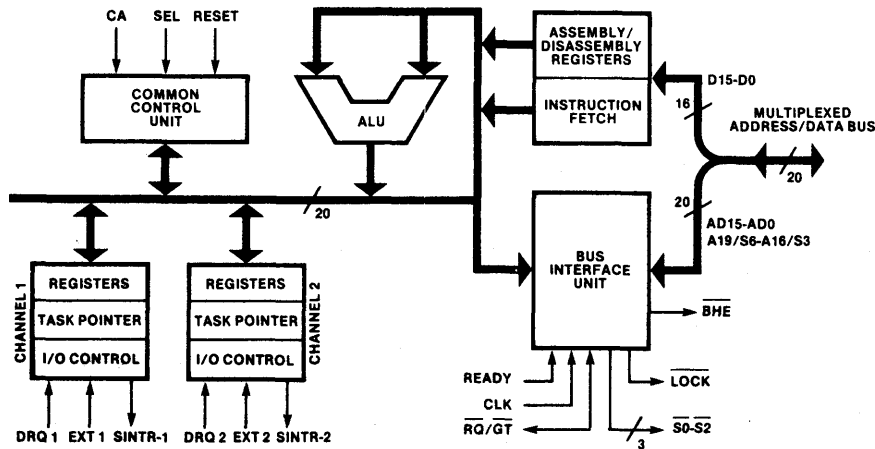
CA SEL RESET

COMMON CONTROL UNIT

ALU

ASSEMBLY/ DISASSEMBLY REGISTERS

INSTRUCTION FETCH

D15-D0

16

MULTIPLEXED ADDRESS/DATA BUS

20

20

20

AD15-AD0 A19/S6-A16/S3

BUS INTERFACE UNIT

$\overline{BHE}$

CHANNEL 1

REGISTERS

TASK POINTER

I/O CONTROL

REGISTERS

TASK POINTER

I/O CONTROL

CHANNEL 2

DRQ 1 EXT 1 SINTR-1

DRQ 2 EXT 2 SINTR-2

READY

CLK

$\overline{RQ}/\overline{GT}$

$\overline{LOCK}$

3

$\overline{S0}$-$\overline{S2}$